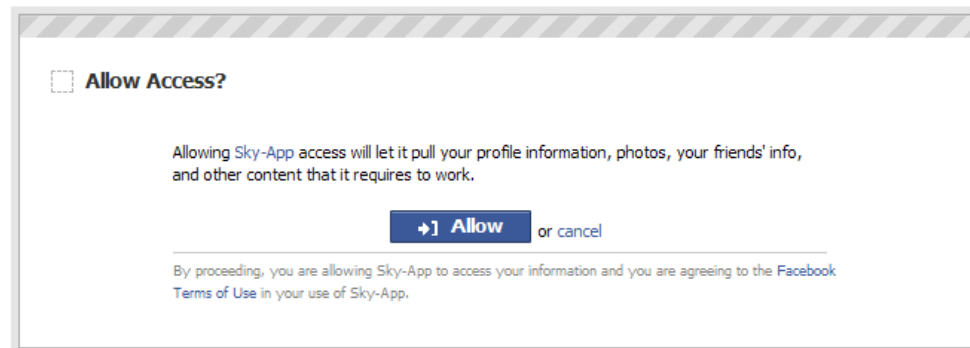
Allow Access?

Allowing Sky-App access will let it pull your profile information, photos, your friends' info, and other content that it requires to work.

Allow or cancel

By proceeding, you are allowing Sky-App to access your information and you are agreeing to the Facebook Terms of Use in your use of Sky-App.